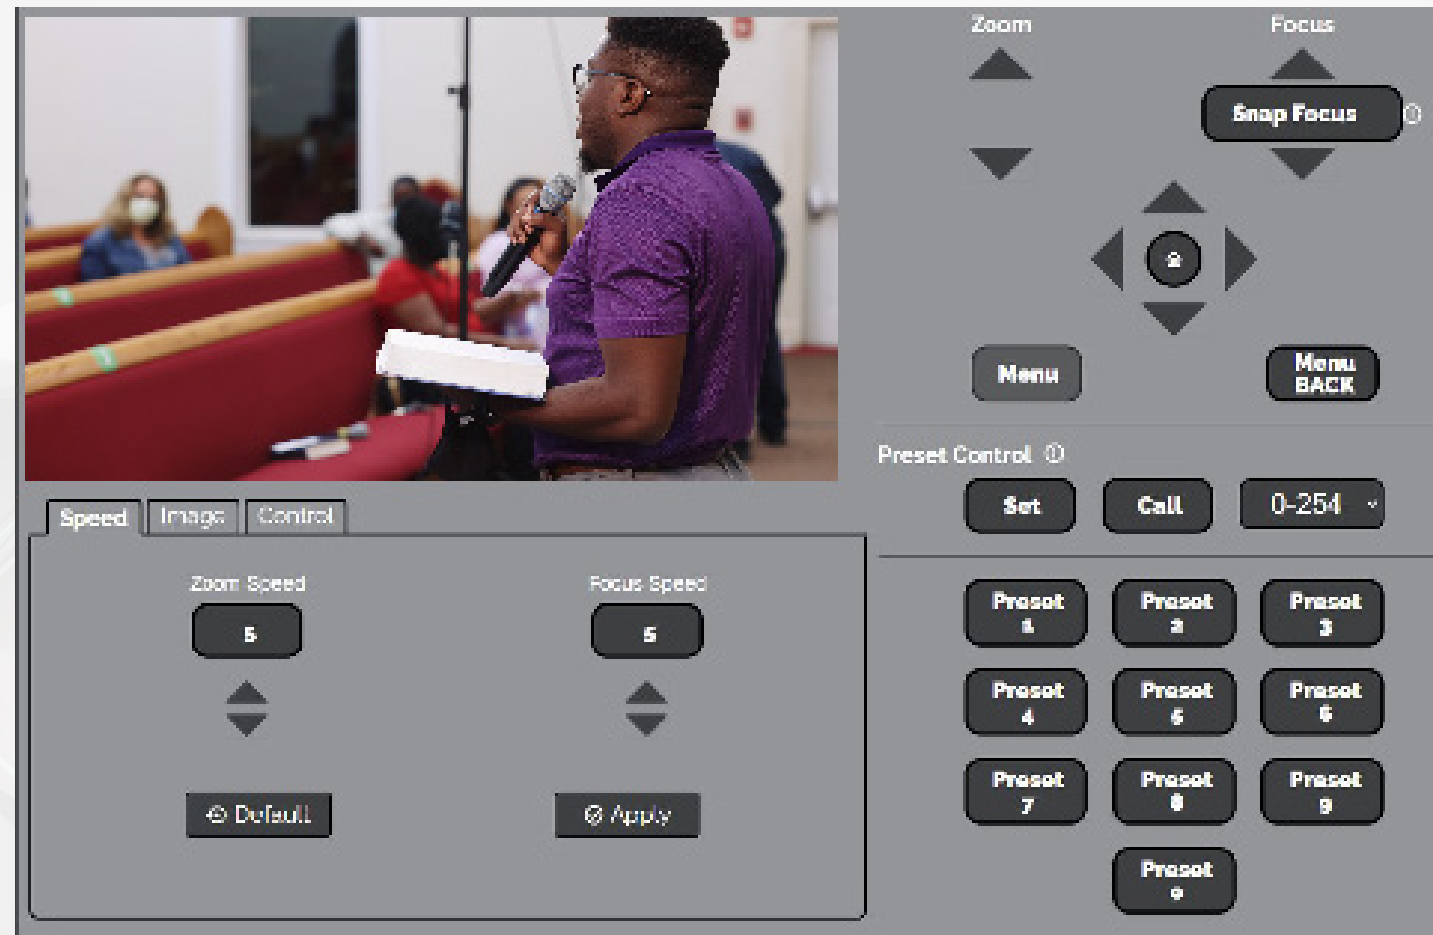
Zoom

Focus

Snap Focus

Menu

Menu BACK

Preset Control

Set

Call

0-254

Speed

Image

Control

Zoom Speed

5

Focus Speed

5

Default

Apply

Preset 1

Preset 2

Preset 3

Preset 4

Preset 5

Preset 6

Preset 7

Preset 8

Preset 9

Preset 0